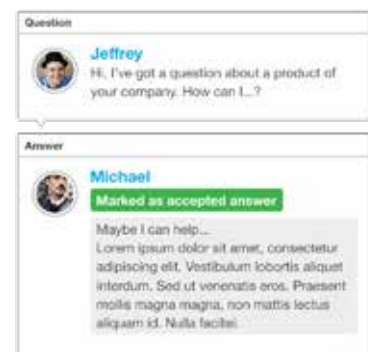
Question

Jeffrey
Hi, I've got a question about a product of your company. How can I...?

Answer

Michael
Marked as accepted answer

Maybe I can help...
Lorem ipsum dolor sit amet, consectetur adipiscing elit. Vestibulum lobortis aliquet interdum. Sed ut venenatis eros. Praesent mollis magna magna, non mattis lectus aliquam id. Nulla facilisi.